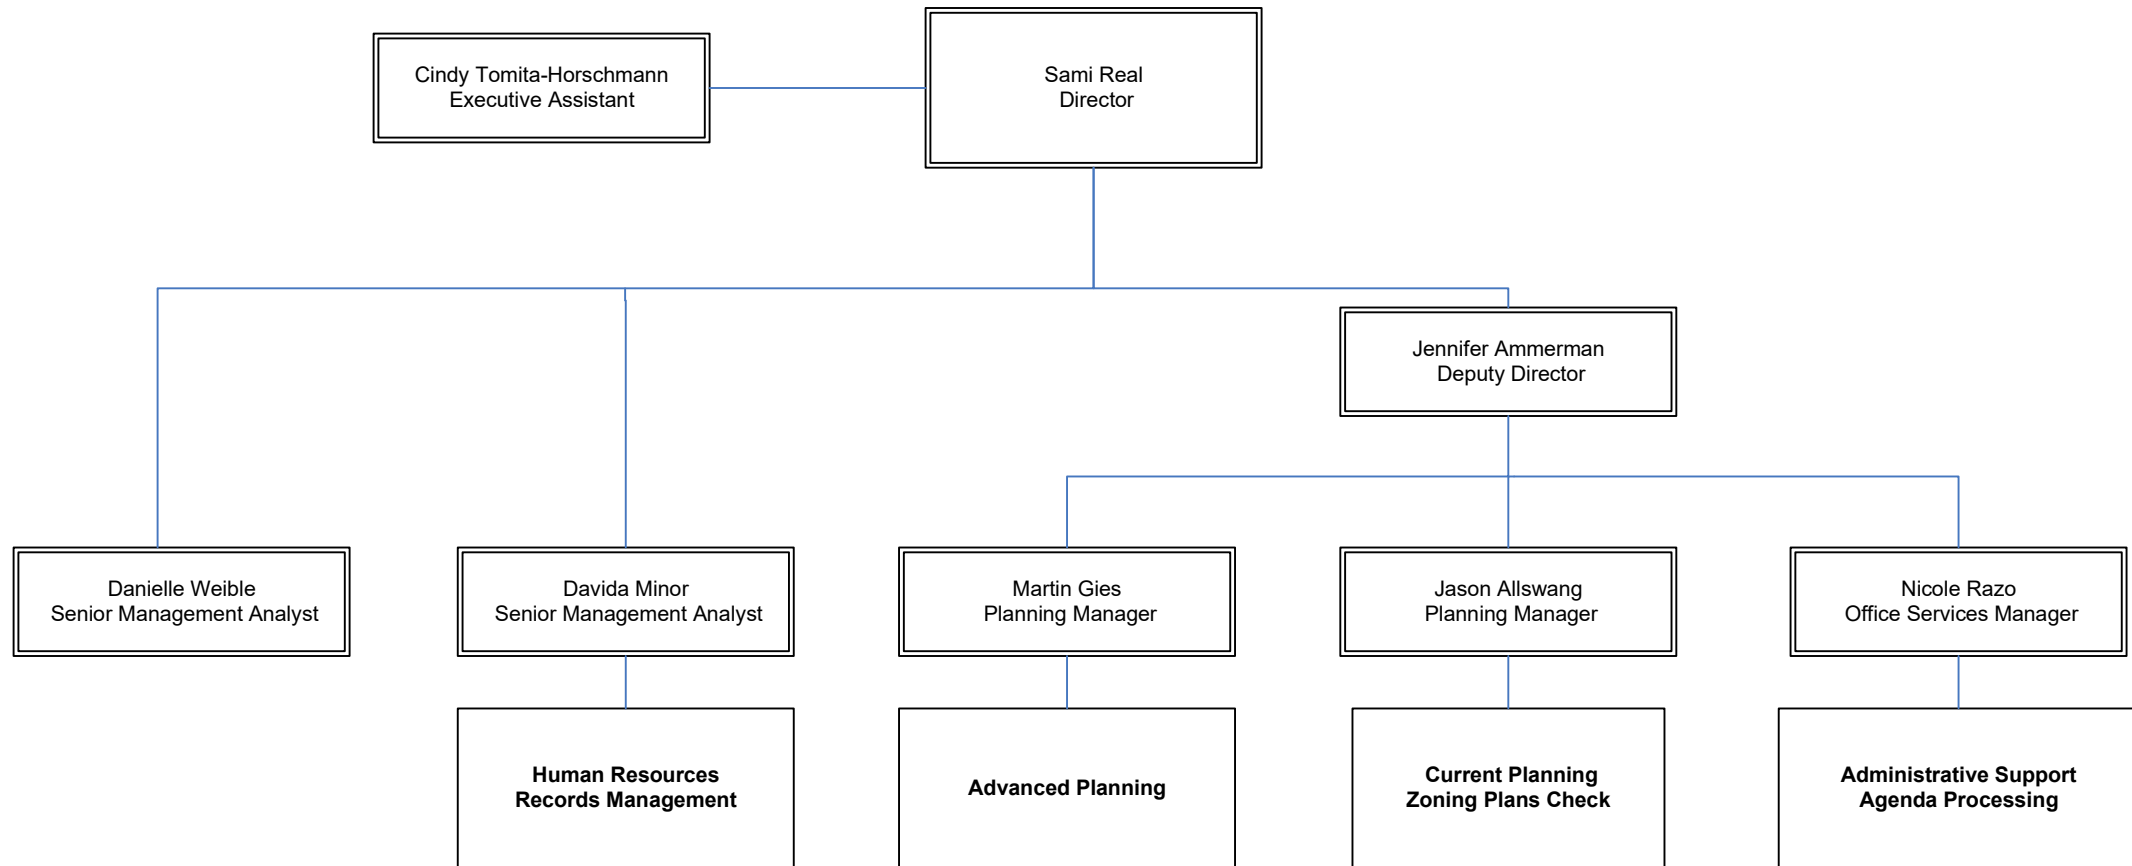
Cindy Tomita-Horschmann
Executive Assistant

Sami Real
Director

Jennifer Ammerman
Deputy Director

Danielle Weible
Senior Management Analyst

Davida Minor
Senior Management Analyst

Martin Gies
Planning Manager

Jason Allswang
Planning Manager

Nicole Razo
Office Services Manager

**Human Resources
Records Management**

**Advanced Planning**

**Current Planning
Zoning Plans Check**

**Administrative Support
Agenda Processing**